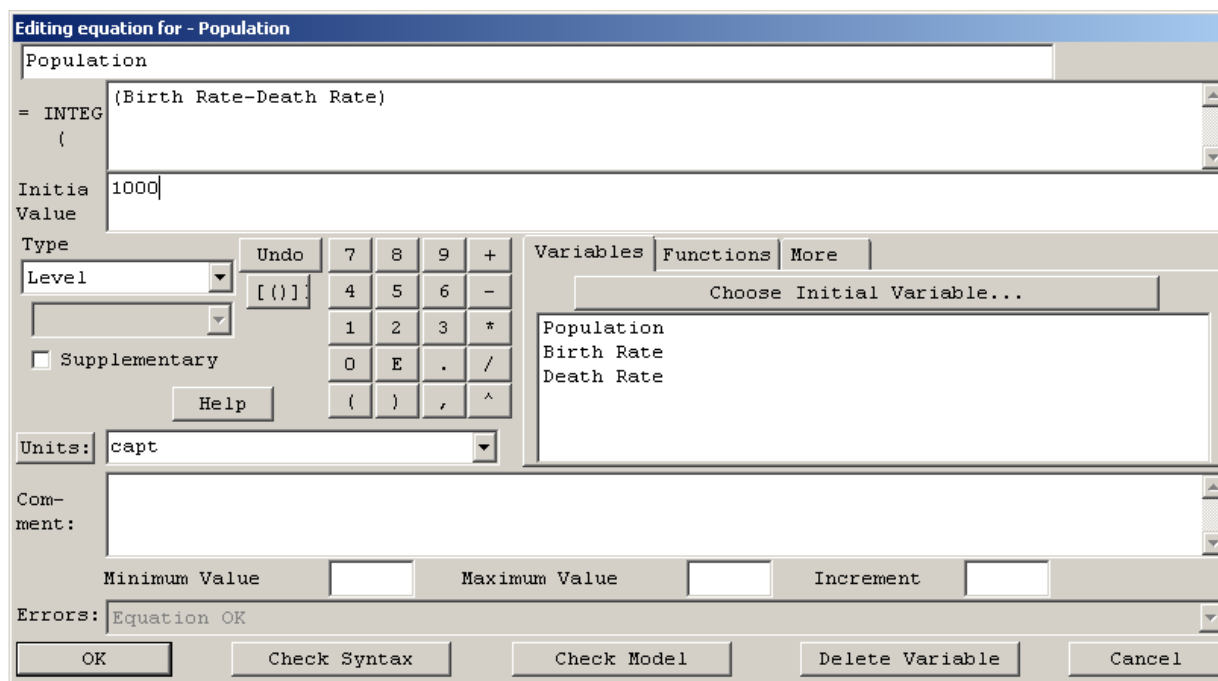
Editing equation for - Population

Population

= INTEG (

(Birth Rate-Death Rate)

Initia Value

1000

Type

Level

Supplementary

Undo

[()]

Help

7 8 9 +
4 5 6 -
1 2 3 *
0 E . /
( ) , ^

Variables | Functions | More

Choose Initial Variable...

Population
Birth Rate
Death Rate

Units: capt

Com- ment:

Minimum Value

Maximum Value

Increment

Errors: Equation OK

OK

Check Syntax

Check Model

Delete Variable

Cancel